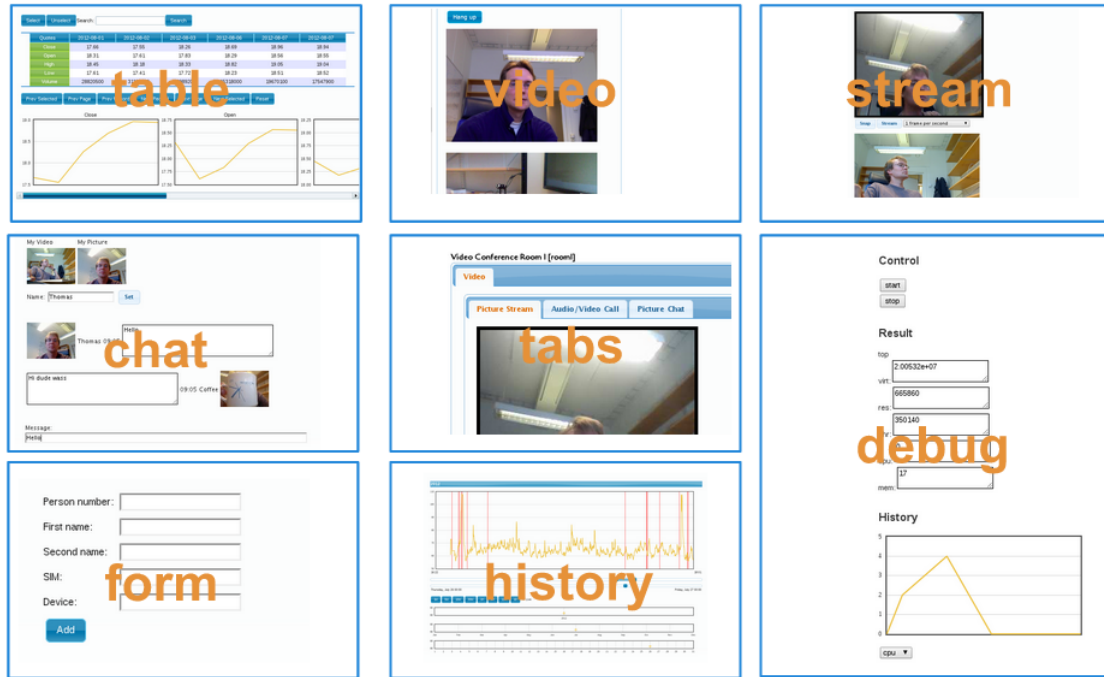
Select Unselect Search: Search

| Quotes | 2012-08-01 | 2012-08-02 | 2012-08-03 | 2012-08-06 | 2012-08-07 | 2012-08-07 |
|---|---|---|---|---|---|---|
| Close | 17.66 | 17.55 | 18.26 | 18.69 | 18.86 | 18.84 |
| Open | 18.31 | 17.61 | 17.83 | 18.29 | 18.68 | 18.55 |
| High | 18.45 | 18.18 | 18.33 | 18.82 | 19.05 | 19.04 |
| Low | 17.61 | 17.41 | 17.72 | 18.23 | 18.51 | 18.52 |
| Volume | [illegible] | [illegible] | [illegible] | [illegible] | 19475100 | 17547900 |

Prev Selected Prev Page Prev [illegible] Yet unselected Reset

Close Open

table

Hang up

video

Stop Stream 1 frame per second

stream

My Video My Picture

Name: Thomas Set

Thomas 09:0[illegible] Hello

Hi dude wass 09:05 Coffee

Message:
Hello

chat

Video Conference Room I [room]

Video

Picture Stream Audio/Video Call Picture Chat

tabs

Control

start

stop

Result

top

virt: 2.00532e+07

res: 665860

shr: 350140

cpu:

mem: 17

debug

History

cpu

Person number:

First name:

Second name:

SIM:

Device:

Add

form

history